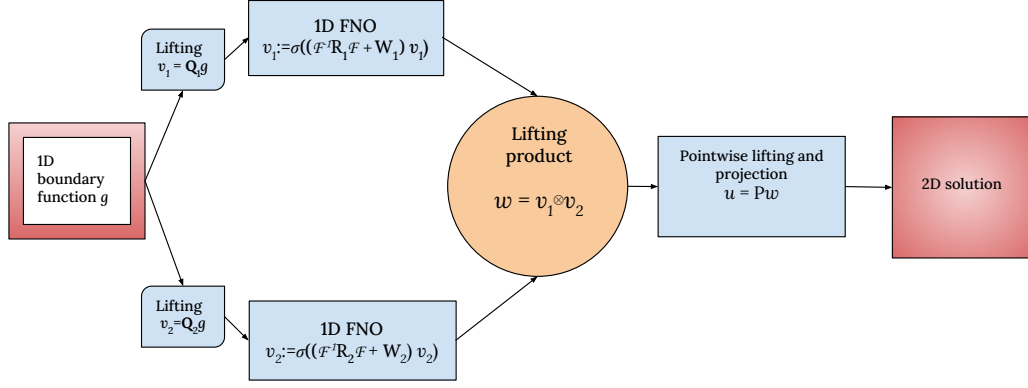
1D boundary function $g$

Lifting
$v_1 = \mathbf{Q}_1 g$

1D FNO
$v_1 := \sigma((\mathcal{F}^{-1} R_1 \mathcal{F} + W_1)\, v_1)$

Lifting
$v_2 = \mathbf{Q}_2 g$

1D FNO
$v_2 := \sigma((\mathcal{F}^{-1} R_2 \mathcal{F} + W_2)\, v_2)$

Lifting product
$w = v_1 \otimes v_2$

Pointwise lifting and projection
$u = Pw$

2D solution